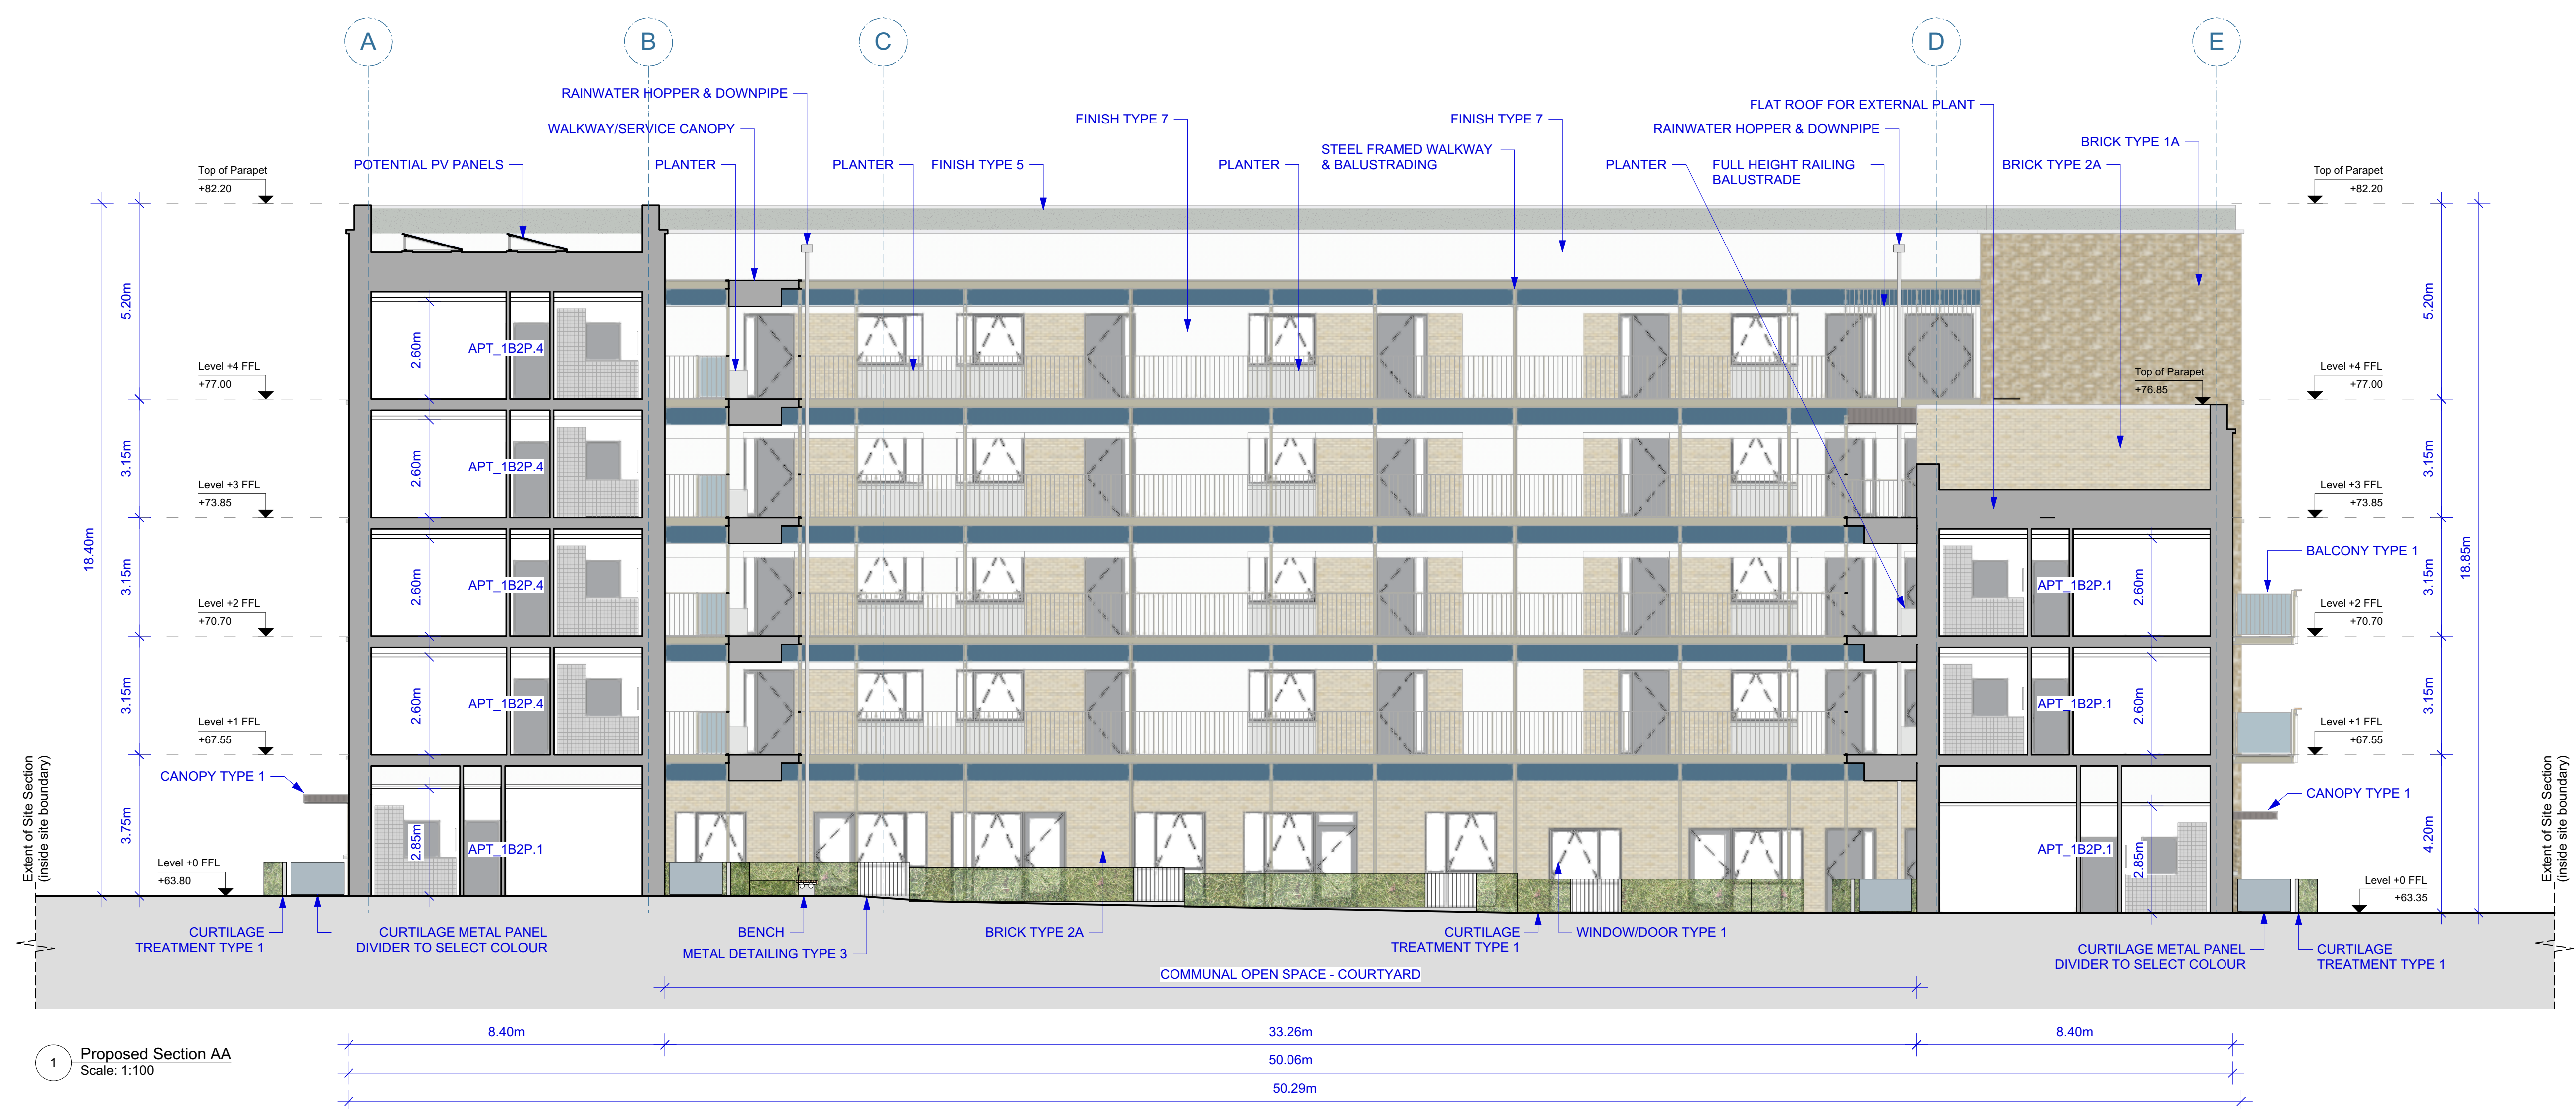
A
B
C
D
E

RAINWATER HOPPER & DOWNPIPE
WALKWAY/SERVICE CANOPY
POTENTIAL PV PANELS
PLANTER
PLANTER
FINISH TYPE 5
FINISH TYPE 7
PLANTER
STEEL FRAMED WALKWAY & BALUSTRADING
FINISH TYPE 7
FLAT ROOF FOR EXTERNAL PLANT
RAINWATER HOPPER & DOWNPIPE
PLANTER
FULL HEIGHT RAILING BALUSTRADE
BRICK TYPE 1A
BRICK TYPE 2A

Top of Parapet
+82.20
Top of Parapet
+82.20

5.20m
5.20m
Level +4 FFL
+77.00
Level +4 FFL
+77.00
Top of Parapet
+76.85
3.15m
3.15m
Level +3 FFL
+73.85
Level +3 FFL
+73.85
18.40m
3.15m
3.15m
18.85m
Level +2 FFL
+70.70
Level +2 FFL
+70.70
3.15m
3.15m
Level +1 FFL
+67.55
Level +1 FFL
+67.55
3.75m
4.20m
Level +0 FFL
+63.80
Level +0 FFL
+63.35

2.60m
APT_1B2P.4
2.60m
APT_1B2P.4
2.60m
APT_1B2P.4
2.60m
APT_1B2P.4
2.85m
APT_1B2P.1
APT_1B2P.1
2.60m
APT_1B2P.1
2.60m
APT_1B2P.1
2.85m

BALCONY TYPE 1
CANOPY TYPE 1
CANOPY TYPE 1

Extent of Site Section (inside site boundary)
Extent of Site Section (inside site boundary)

CURTILAGE TREATMENT TYPE 1
CURTILAGE METAL PANEL DIVIDER TO SELECT COLOUR
BENCH
METAL DETAILING TYPE 3
BRICK TYPE 2A
CURTILAGE TREATMENT TYPE 1
WINDOW/DOOR TYPE 1
CURTILAGE METAL PANEL DIVIDER TO SELECT COLOUR
CURTILAGE TREATMENT TYPE 1
COMMUNAL OPEN SPACE - COURTYARD

8.40m
33.26m
8.40m
50.06m
50.29m

1
Proposed Section AA
Scale: 1:100